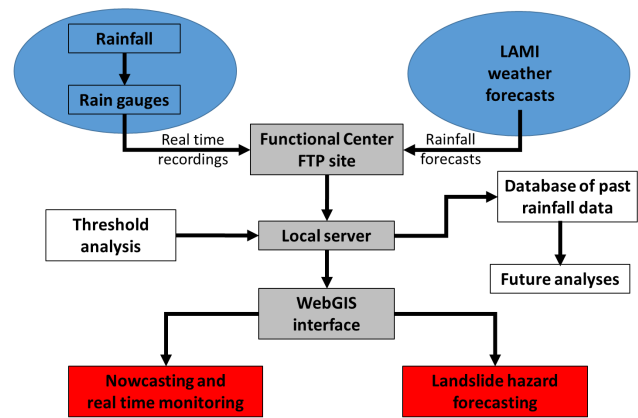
Rainfall

Rain gauges

LAMI weather forecasts

Real time recordings

Functional Center FTP site

Rainfall forecasts

Database of past rainfall data

Threshold analysis

Local server

Future analyses

WebGIS interface

Nowcasting and real time monitoring

Landslide hazard forecasting